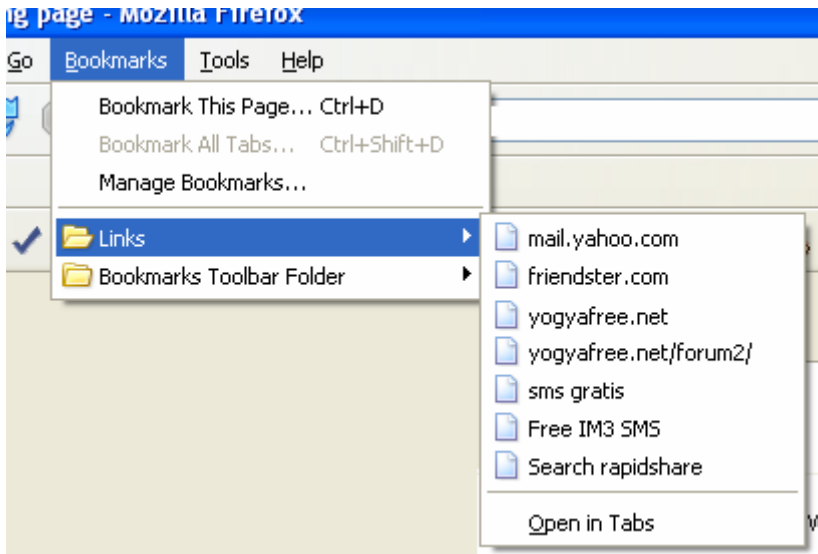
g page - Mozilla Firefox

Go Bookmarks Tools Help

Bookmark This Page... Ctrl+D
Bookmark All Tabs... Ctrl+Shift+D
Manage Bookmarks...

Links
Bookmarks Toolbar Folder

mail.yahoo.com
friendster.com
yogyafree.net
yogyafree.net/forum2/
sms gratis
Free IM3 SMS
Search rapidshare

Open in Tabs